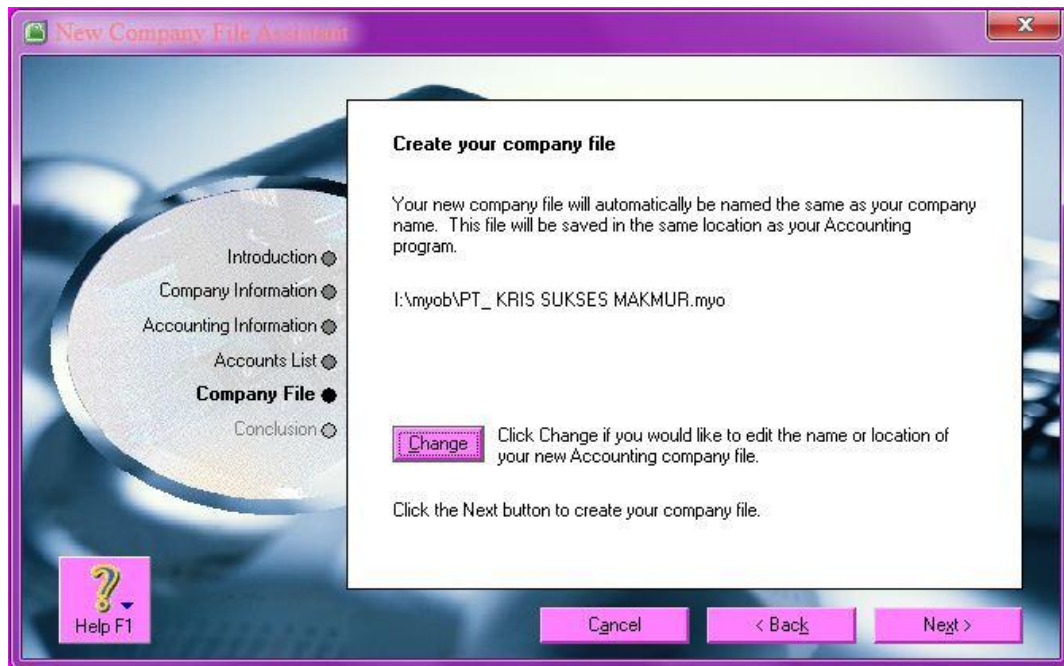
New Company File Assistant

Introduction
Company Information
Accounting Information
Accounts List
Company File
Conclusion

Create your company file

Your new company file will automatically be named the same as your company name. This file will be saved in the same location as your Accounting program.

I:\myob\PT_ KRIS SUKSES MAKMUR.myo

Change

Click Change if you would like to edit the name or location of your new Accounting company file.

Click the Next button to create your company file.

Help F1

Cancel

< Back

Next >